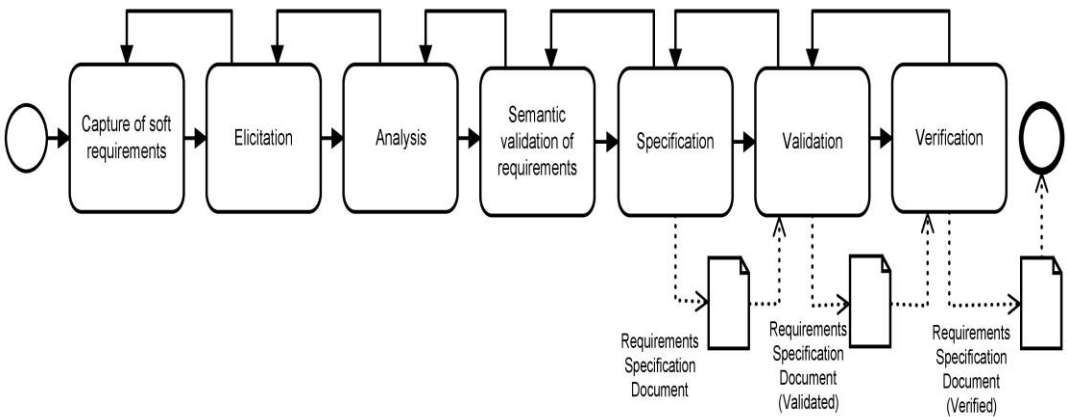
Capture of soft requirements

Elicitation

Analysis

Semantic validation of requirements

Specification

Validation

Verification

Requirements Specification Document

Requirements Specification Document (Validated)

Requirements Specification Document (Verified)